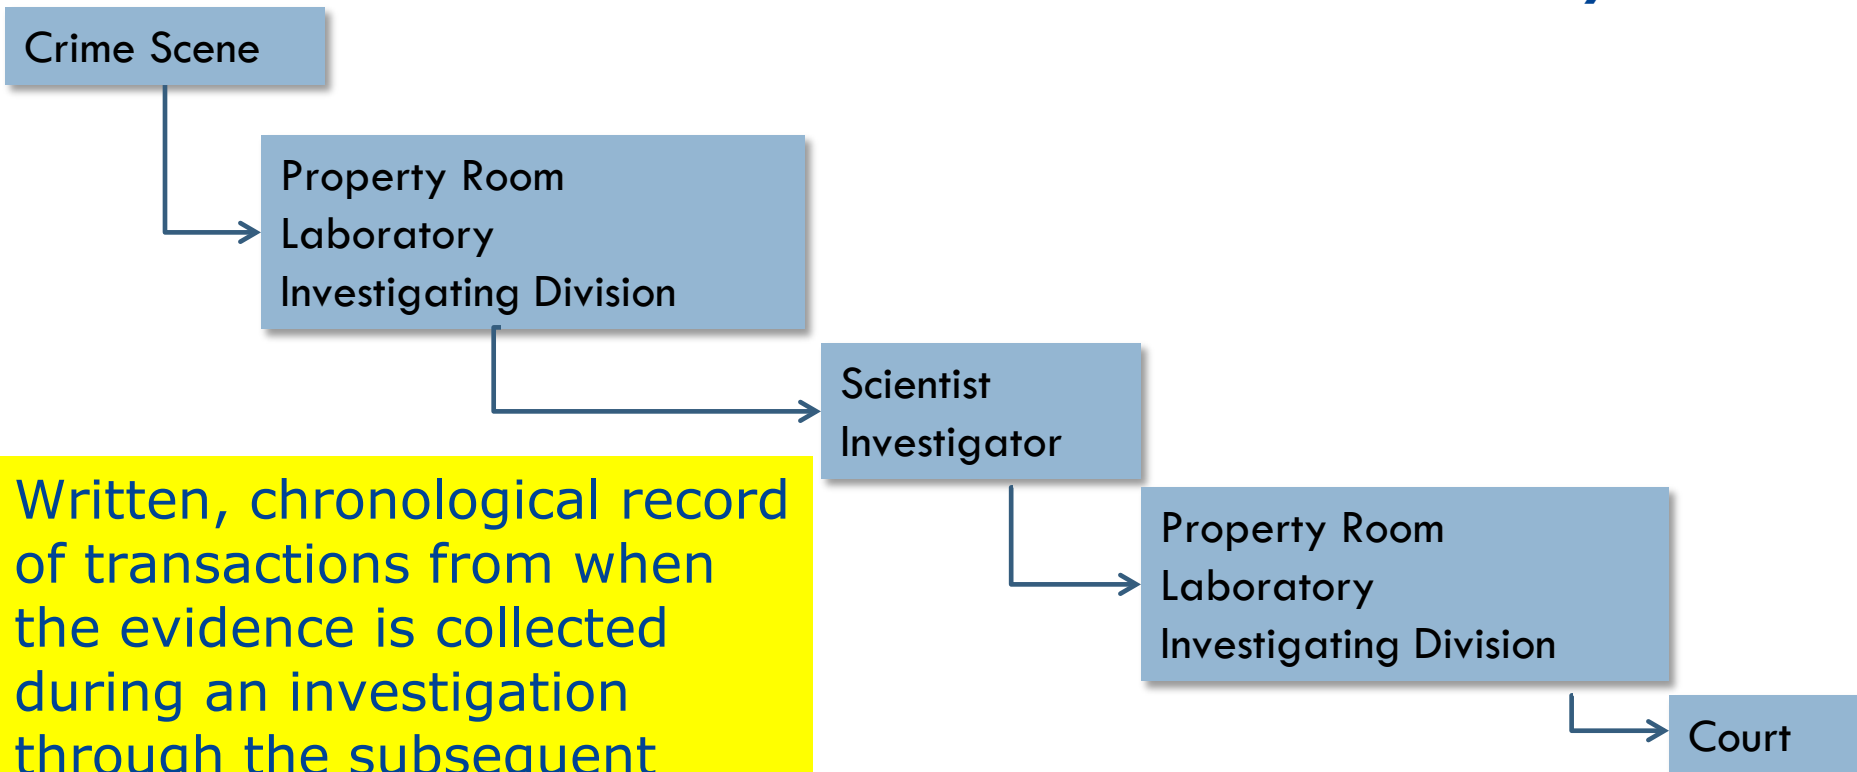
Crime Scene

Property Room
Laboratory
Investigating Division

Scientist
Investigator

Written, chronological record of transactions from when the evidence is collected during an investigation through the subsequent

Property Room
Laboratory
Investigating Division

Court